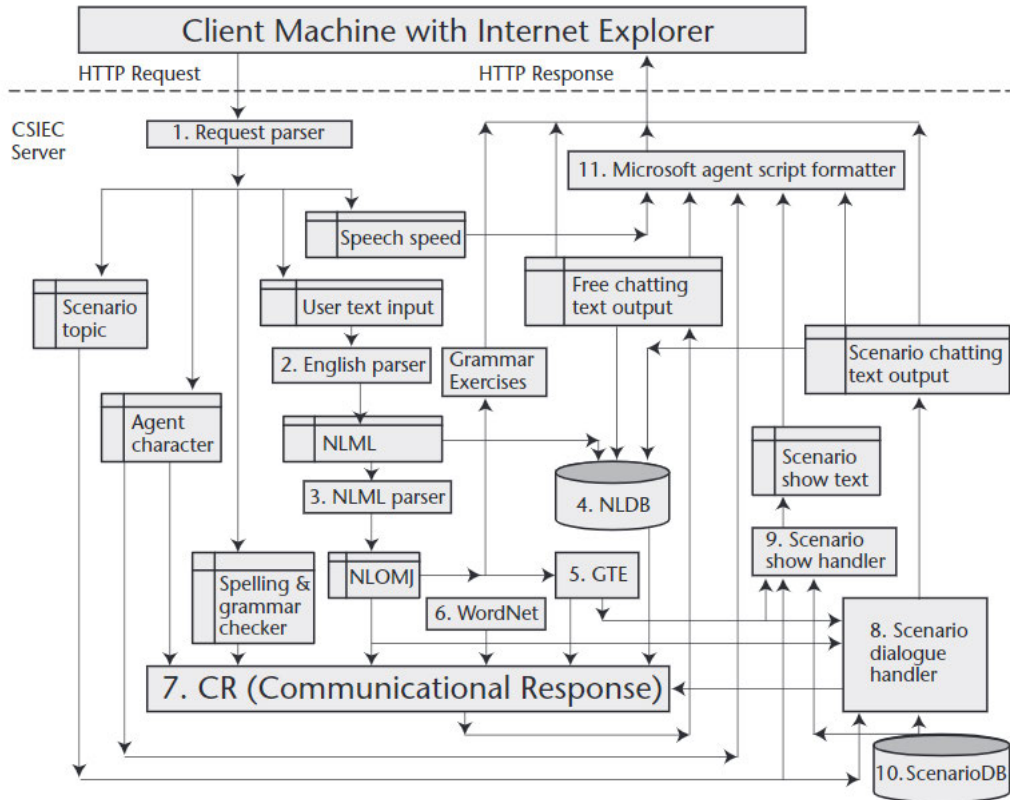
Client Machine with Internet Explorer

HTTP Request

HTTP Response

CSIEC Server

1. Request parser

11. Microsoft agent script formatter

Speech speed

Scenario topic

User text input

Free chatting text output

Scenario chatting text output

2. English parser

Grammar Exercises

Agent character

NLML

4. NLDB

Scenario show text

3. NLML parser

9. Scenario show handler

Spelling & grammar checker

NLOMJ

5. GTE

6. WordNet

8. Scenario dialogue handler

7. CR (Communicational Response)

10. ScenarioDB